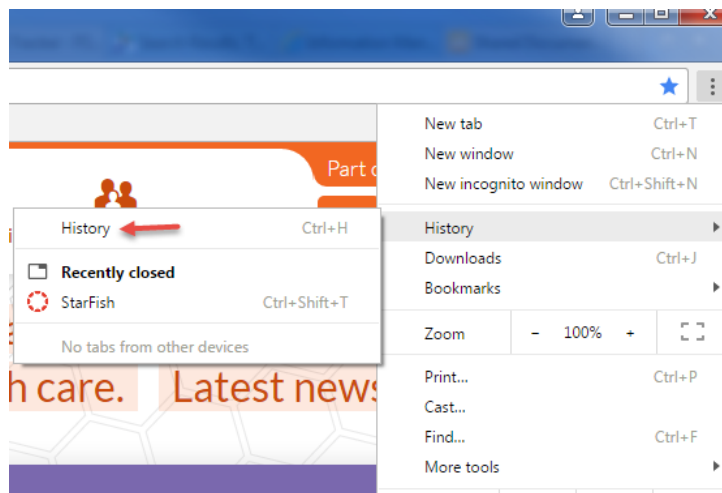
New tab Ctrl+T
New window Ctrl+N
New incognito window Ctrl+Shift+N

Part o

History Ctrl+H

Recently closed
StarFish Ctrl+Shift+T

No tabs from other devices

History
Downloads Ctrl+J
Bookmarks

Zoom – 100% +

h care. Latest news

Print... Ctrl+P
Cast...
Find... Ctrl+F
More tools